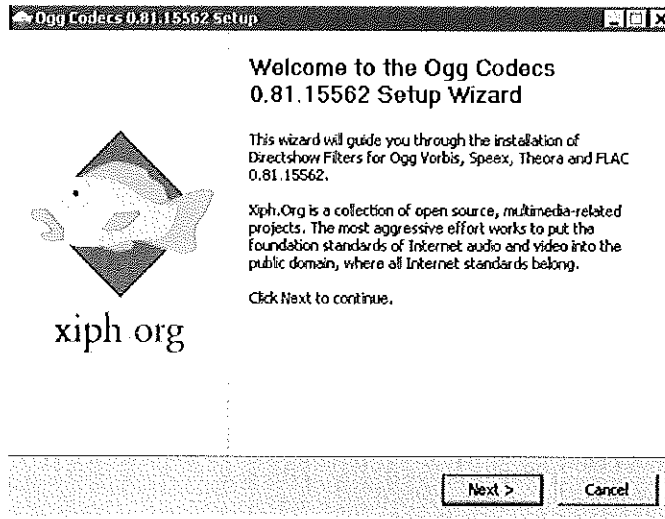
Ogg Codecs 0.81.15562 Setup

Welcome to the Ogg Codecs 0.81.15562 Setup Wizard

This wizard will guide you through the installation of Directshow Filters for Ogg Vorbis, Speex, Theora and FLAC 0.81.15562.

Xiph.Org is a collection of open source, multimedia-related projects. The most aggressive effort works to put the foundation standards of Internet audio and video into the public domain, where all Internet standards belong.

Click Next to continue.

xiph.org

Next >

Cancel